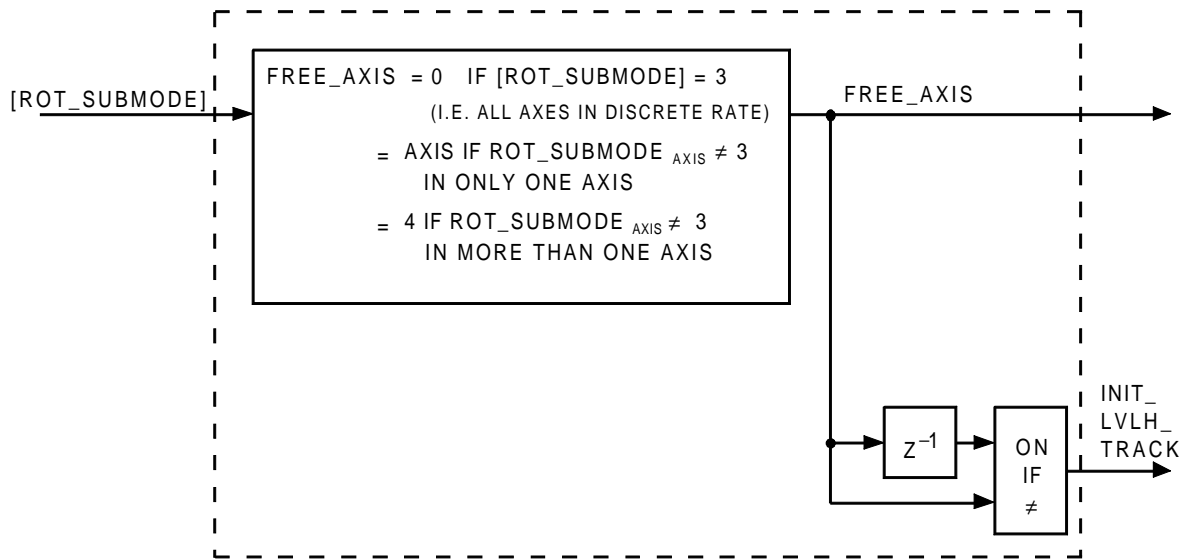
[ROT_SUBMODE]

FREE_AXIS = 0 IF [ROT_SUBMODE] = 3
(I.E. ALL AXES IN DISCRETE RATE)
= AXIS IF ROT_SUBMODE $_{AXIS}$ $\neq$ 3
IN ONLY ONE AXIS
= 4 IF ROT_SUBMODE $_{AXIS}$ $\neq$ 3
IN MORE THAN ONE AXIS

FREE_AXIS

$Z^{-1}$

ON
IF
$\neq$

INIT_
LVLH_
TRACK